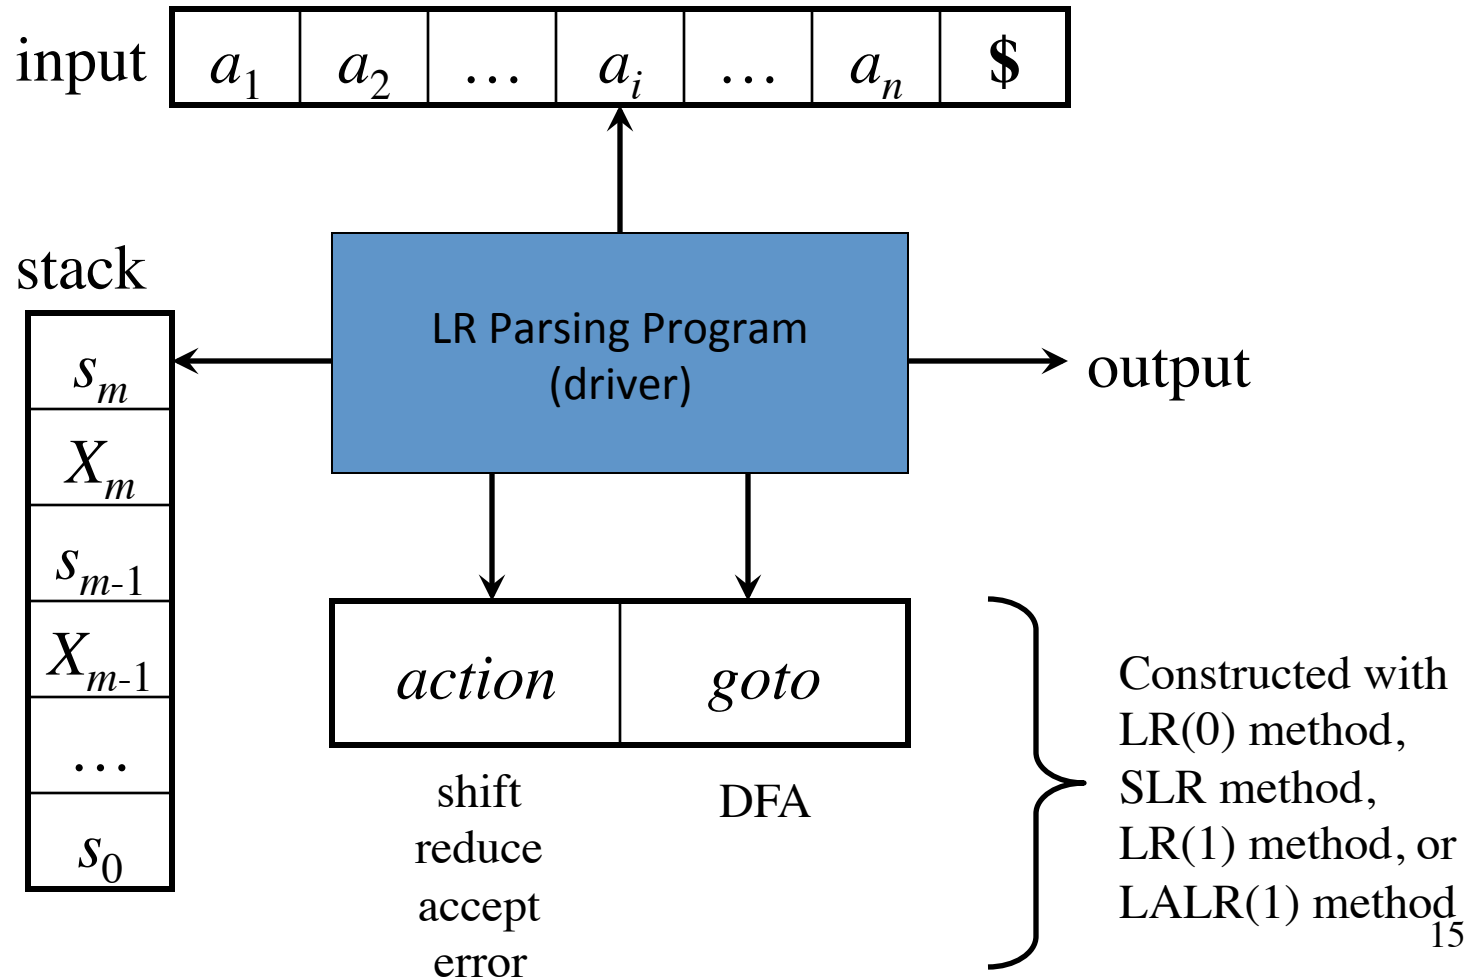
input

| $a_1$ | $a_2$ | … | $a_i$ | … | $a_n$ | $ |
|---|---|---|---|---|---|---|

stack

| $s_m$ |
|---|
| $X_m$ |
| $s_{m-1}$ |
| $X_{m-1}$ |
| … |
| $s_0$ |

LR Parsing Program (driver)

output

| *action* | *goto* |
|---|---|

shift
reduce
accept
error

DFA

Constructed with LR(0) method, SLR method, LR(1) method, or LALR(1) method

15